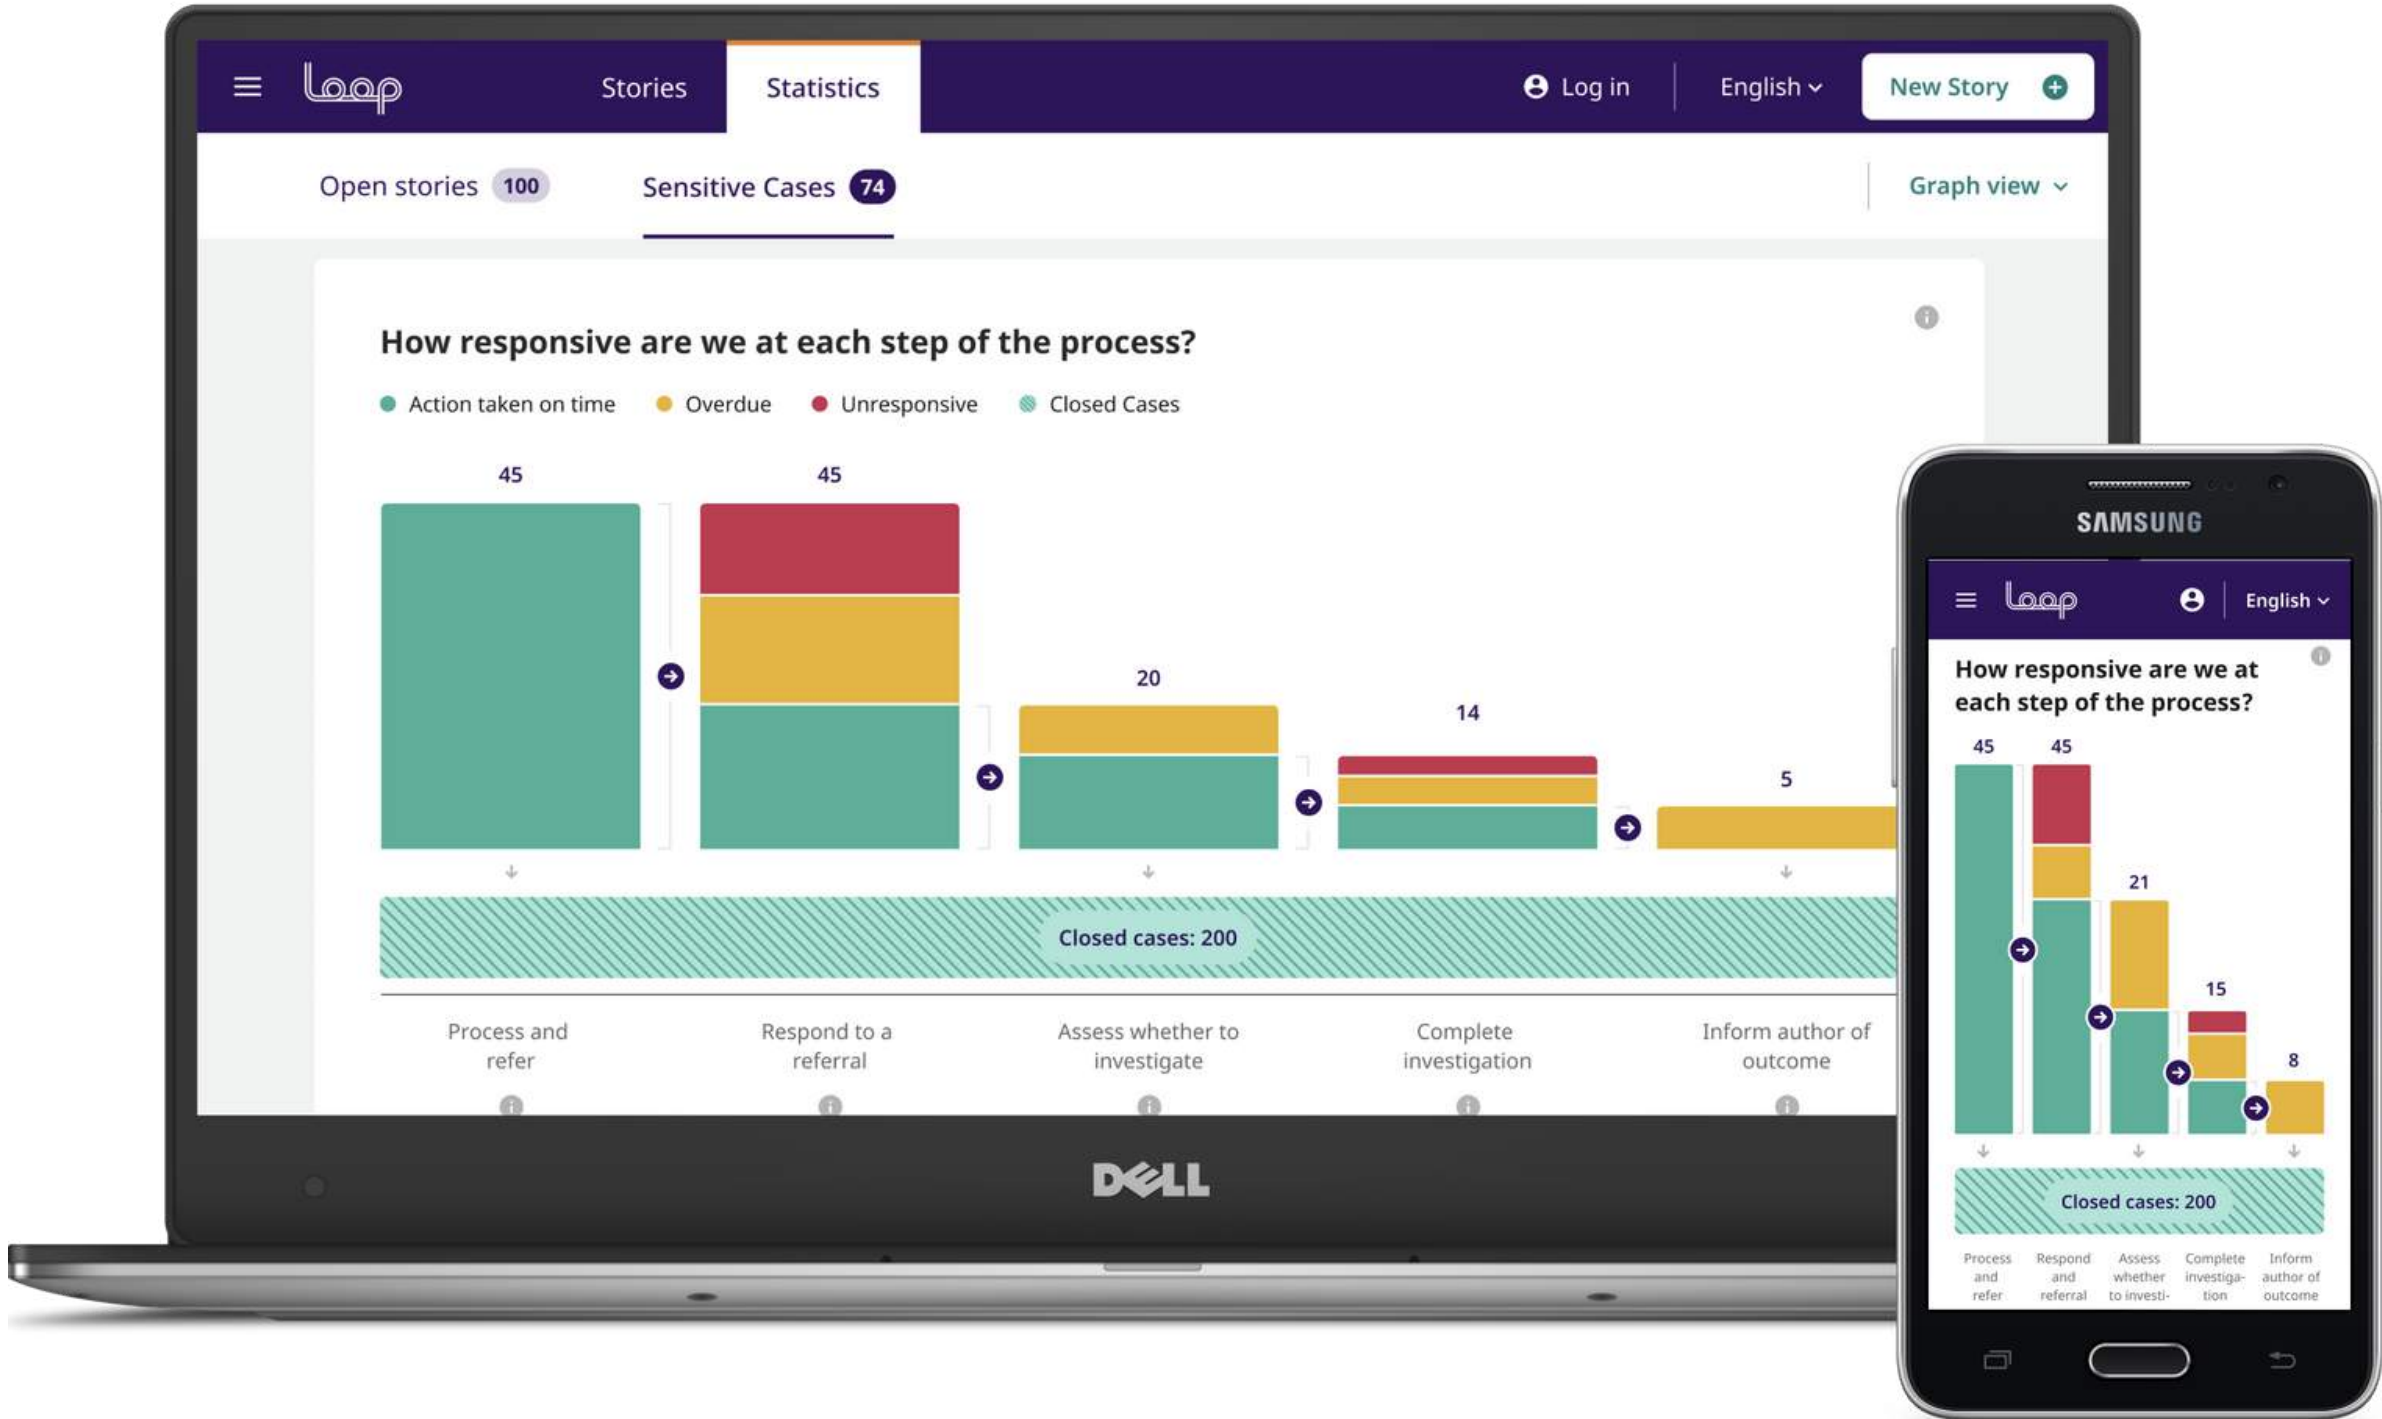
loop Stories Statistics Log in English New Story

Open stories 100 Sensitive Cases 74 Graph view

How responsive are we at each step of the process?

Action taken on time Overdue Unresponsive Closed Cases

45 45 20 14 5

Closed cases: 200

Process and refer

Respond to a referral

Assess whether to investigate

Complete investigation

Inform author of outcome

DELL

SAMSUNG

loop English

How responsive are we at each step of the process?

45 45 21 15 8

Closed cases: 200

Process and refer

Respond and referral

Assess whether to investi-

Complete investiga-tion

Inform author of outcome